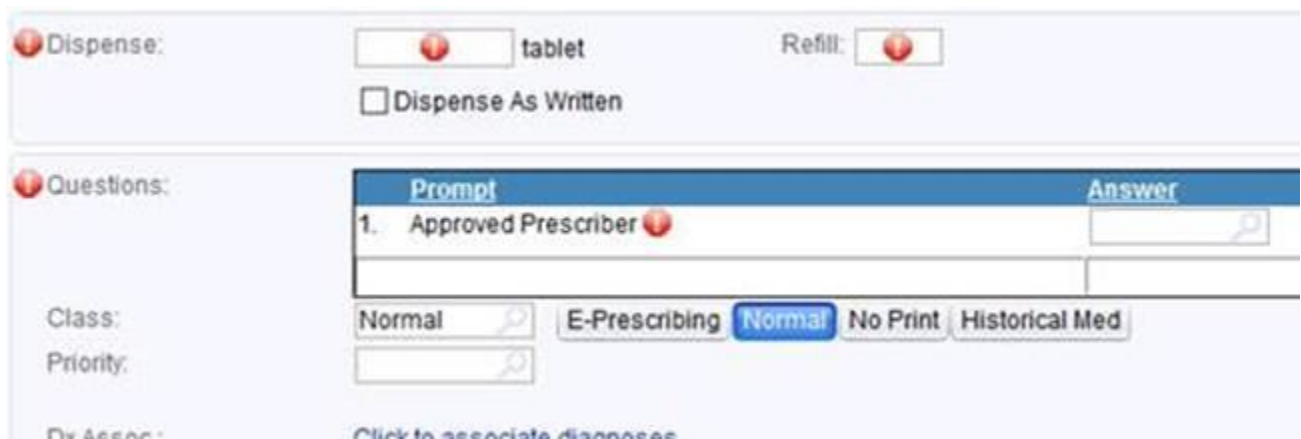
Dispense: tablet Refill:

Dispense As Written

Questions:

| Prompt | Answer |
|---|---|
| 1. Approved Prescriber | |
| | |

Class: Normal E-Prescribing Normal No Print Historical Med

Priority:

Dx Assoc.: Click to associate diagnoses